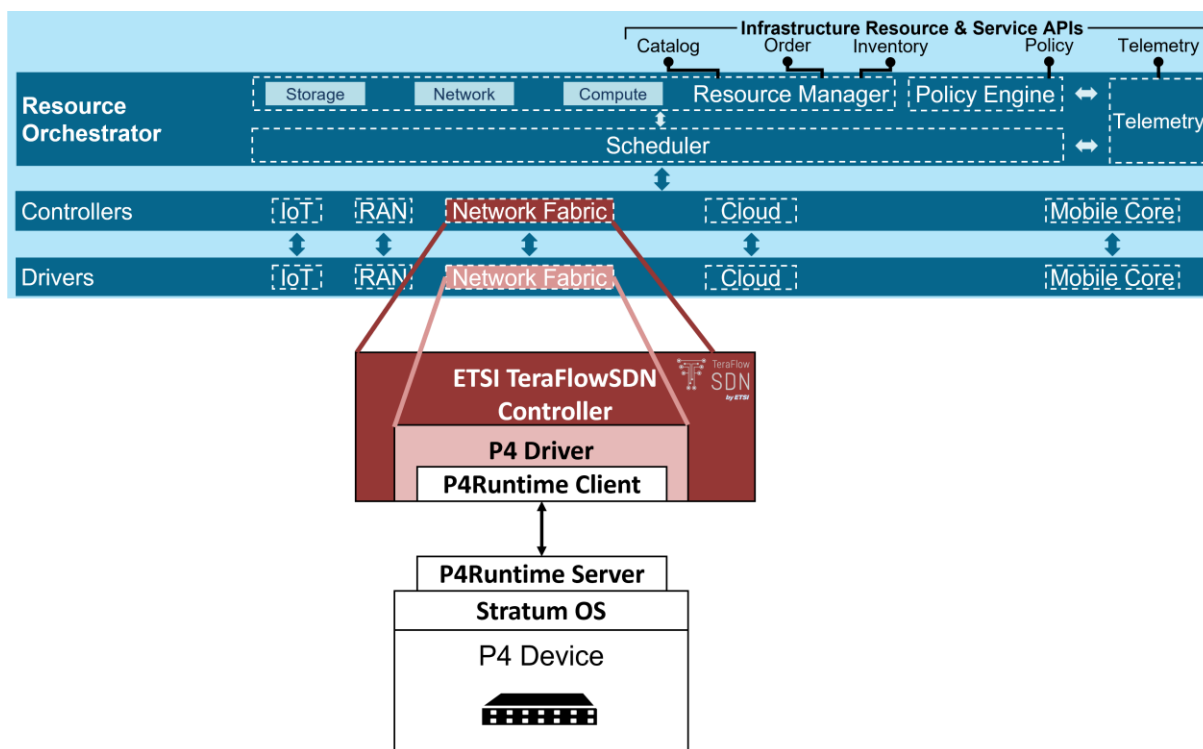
Infrastructure Resource & Service APIs
Catalog
Order
Inventory
Policy
Telemetry

Resource Orchestrator
Storage
Network
Compute
Resource Manager
Policy Engine
Telemetry
Scheduler

Controllers
IoT
RAN
Network Fabric
Cloud
Mobile Core

Drivers
IoT
RAN
Network Fabric
Cloud
Mobile Core

TeraFlow SDN by ETSI
ETSI TeraFlowSDN Controller
P4 Driver
P4Runtime Client

P4Runtime Server
Stratum OS
P4 Device